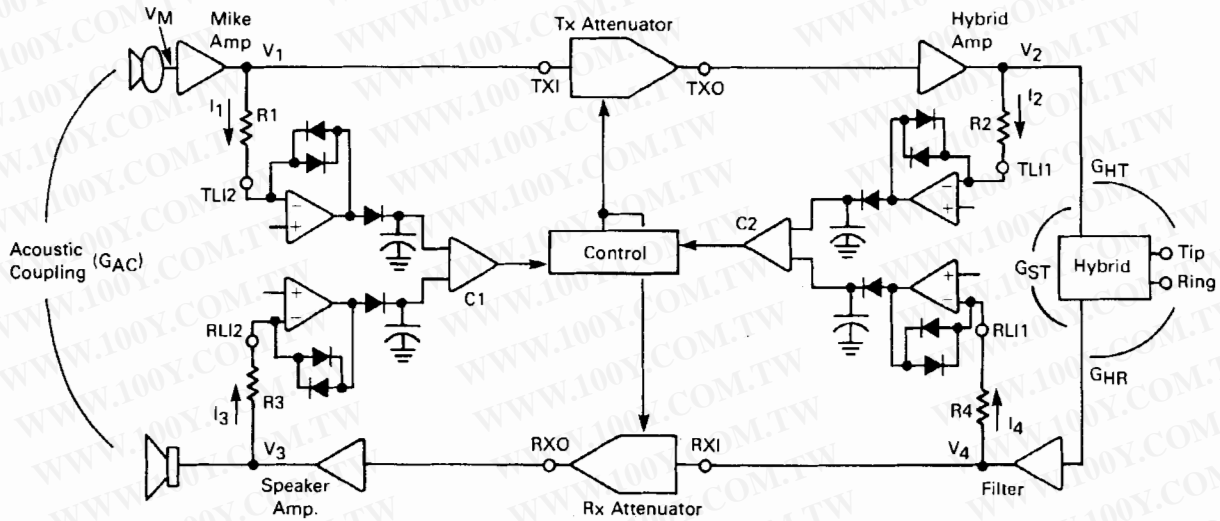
$V_M$
Mike Amp
$V_1$
Tx Attenuator
TXI
TXO
Hybrid Amp
$V_2$
$I_1$
R1
$I_2$
R2
TLI2
TLI1
$G_{HT}$
C2
Acoustic Coupling ($G_{AC}$)
Control
C1
$G_{ST}$
Hybrid
Tip
Ring
RLI2
RLI1
$G_{HR}$
$I_3$
R3
R4
$I_4$
$V_3$
RXO
RXI
$V_4$
Speaker Amp.
Rx Attenuator
Filter
WWW.100Y.COM.TW